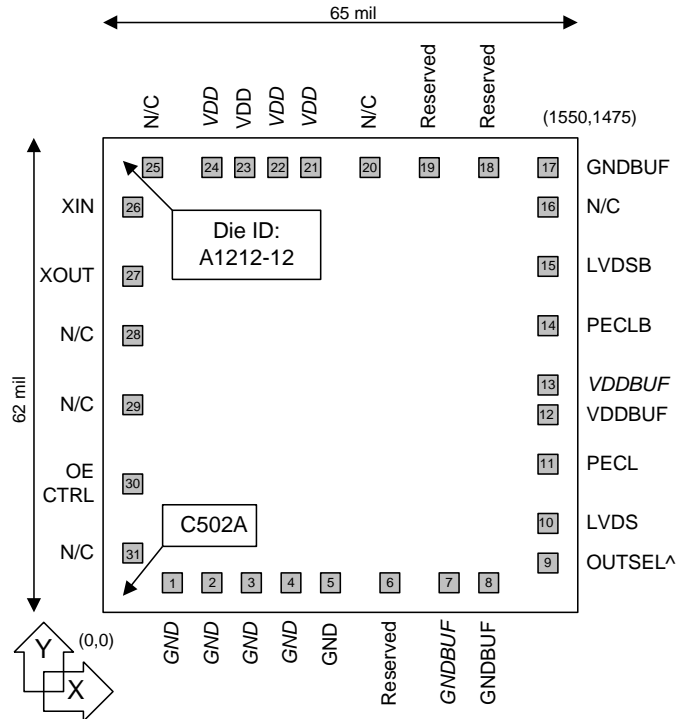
65 mil

N/C VDD VDD VDD VDD N/C Reserved Reserved

(1550,1475)

25 24 23 22 21 20 19 18 17 GNDBUF

XIN 26

Die ID: A1212-12

16 N/C

XOUT 27

15 LVDSB

N/C 28

14 PECLB

62 mil

13 VDDBUF

N/C 29

12 VDDBUF

OE CTRL 30

11 PECL

C502A

10 LVDS

N/C 31

9 OUTSEL^

1 2 3 4 5 6 7 8

Y

(0,0)

X

GND GND GND GND GND Reserved GNDBUF GNDBUF